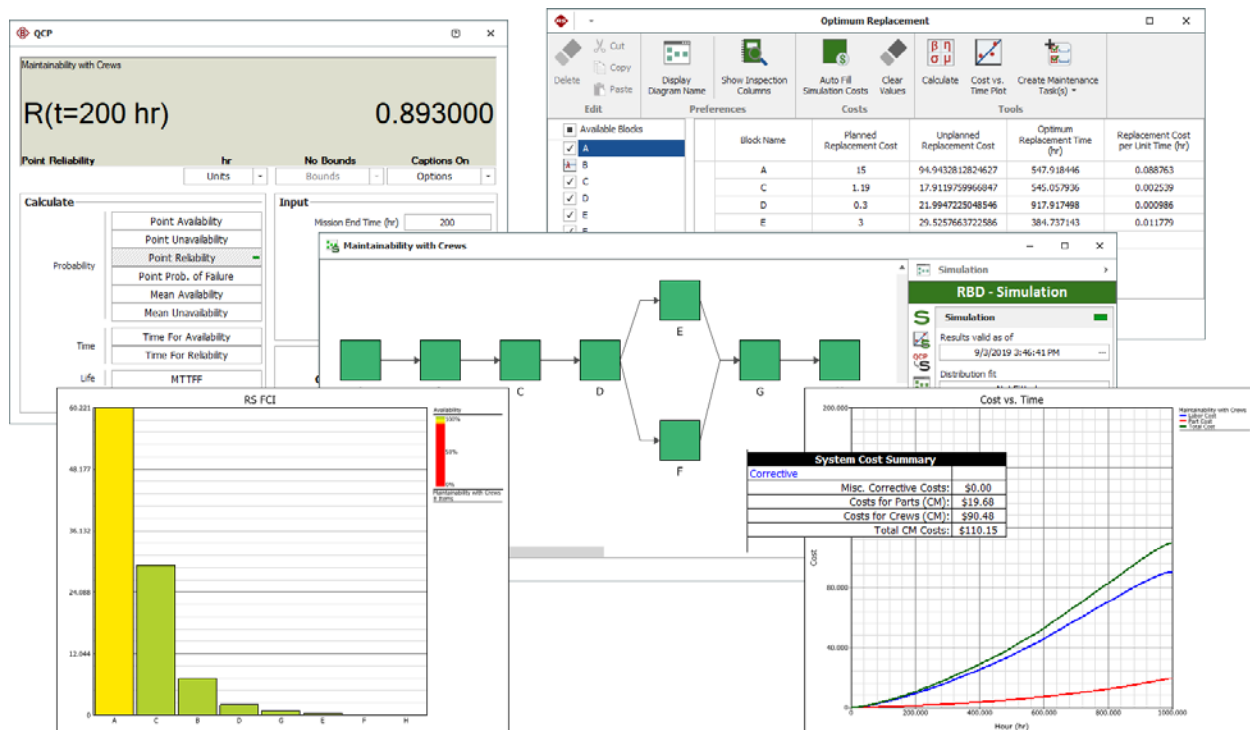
QCP

Maintainability with Crews

R(t=200 hr) 0.893000

Point Reliability | hr | No Bounds | Captions On
Units | Bounds | Options

Calculate

Probability
Point Availability
Point Unavailability
Point Reliability
Point Prob. of Failure
Mean Availability
Mean Unavailability

Time
Time For Availability
Time For Reliability

Life
MTTFF

Input
Mission End Time (hr) 200

Optimum Replacement

Delete | Cut | Copy | Paste
Edit
Display Diagram Name
Preferences
Show Inspection Columns
Auto Fill Simulation Costs
Clear Values
Costs
Calculate
Cost vs. Time Plot
Create Maintenance Task(s)
Tools

Available Blocks
A
B
C
D
E

| Block Name | Planned Replacement Cost | Unplanned Replacement Cost | Optimum Replacement Time (hr) | Replacement Cost per Unit Time (hr) |
|---|---|---|---|---|
| A | 15 | 94.9432812824627 | 547.918446 | 0.088763 |
| C | 1.19 | 17.9119759966847 | 545.057936 | 0.002539 |
| D | 0.3 | 21.9947225048546 | 917.917498 | 0.000986 |
| E | 3 | 29.5257663722586 | 384.737143 | 0.011779 |

Maintainability with Crews

E
C
D
G
F

Simulation
RBD - Simulation
Simulation
Results valid as of
9/3/2019 3:46:41 PM
Distribution fit

RS FCI
60.221
48.177
36.132
24.088
12.044
0
A C B D G E F H
Availability
100%
50%
0%
Maintainability with Crews
8 Items

Cost vs. Time
Maintainability with Crews
Labor Cost
Part Cost
Total Cost
200.000
80.000
40.000
0
Cost
200.000 400.000 600.000 800.000 1000.000
Hour (hr)

| System Cost Summary | |
|---|---|
| Corrective | |
| Misc. Corrective Costs: | $0.00 |
| Costs for Parts (CM): | $19.68 |
| Costs for Crews (CM): | $90.48 |
| Total CM Costs: | $110.15 |